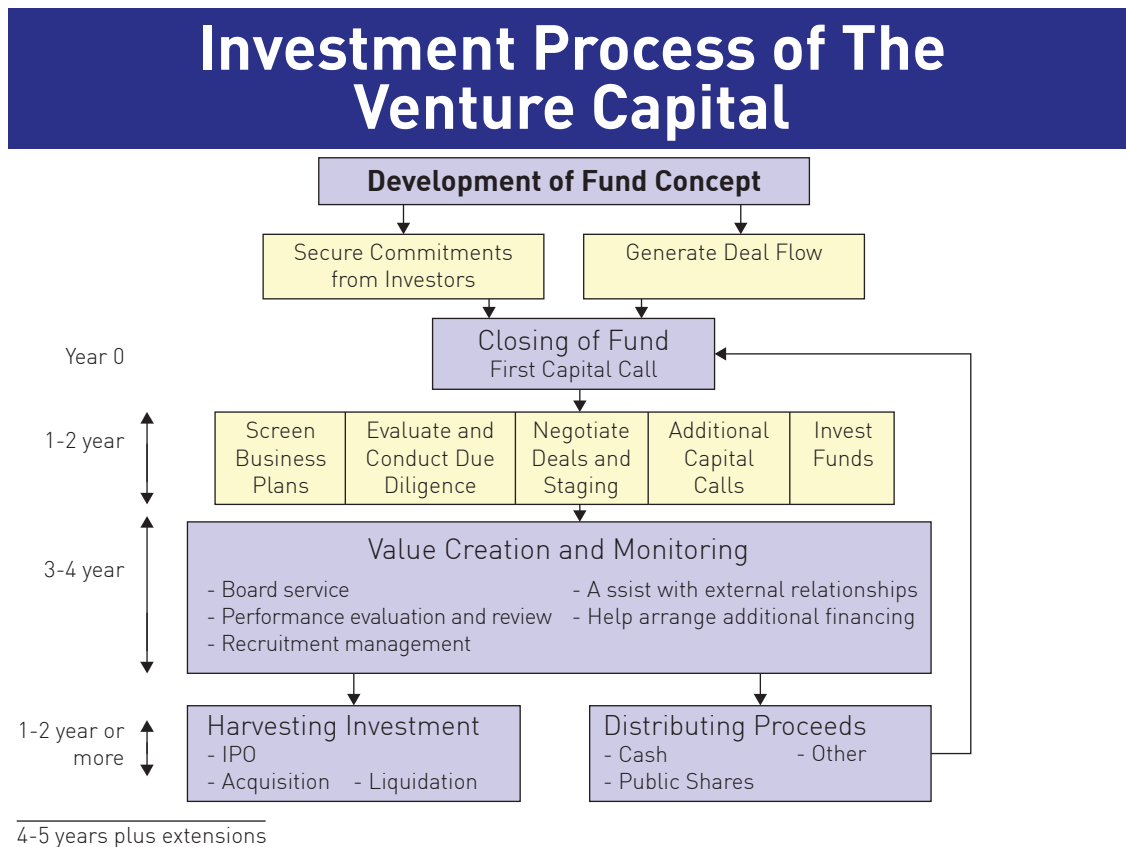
Investment Process of The Venture Capital

Development of Fund Concept

Secure Commitments from Investors

Generate Deal Flow

Year 0

Closing of Fund
First Capital Call

1-2 year

Screen Business Plans

Evaluate and Conduct Due Diligence

Negotiate Deals and Staging

Additional Capital Calls

Invest Funds

3-4 year

Value Creation and Monitoring
- Board service
- Performance evaluation and review
- Recruitment management
- A ssist with external relationships
- Help arrange additional financing

1-2 year or more

Harvesting Investment
- IPO
- Acquisition
- Liquidation

Distributing Proceeds
- Cash
- Other
- Public Shares

4-5 years plus extensions